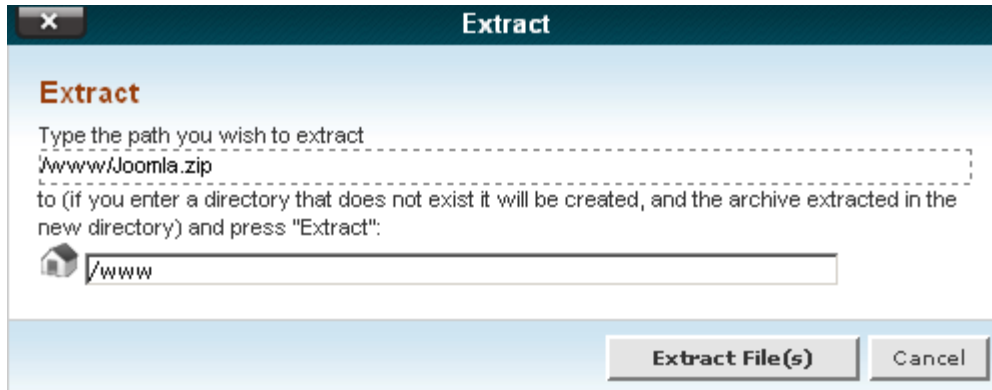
×

Extract

Extract

Type the path you wish to extract

/www/Joomla.zip

to (if you enter a directory that does not exist it will be created, and the archive extracted in the new directory) and press "Extract":

/www

Extract File(s)

Cancel